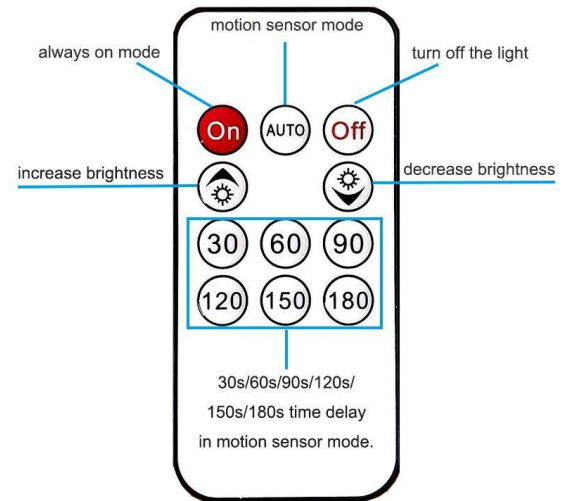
motion sensor mode

always on mode

turn off the light

On

AUTO

Off

increase brightness

decrease brightness

30

60

90

120

150

180

30s/60s/90s/120s/ 150s/180s time delay in motion sensor mode.